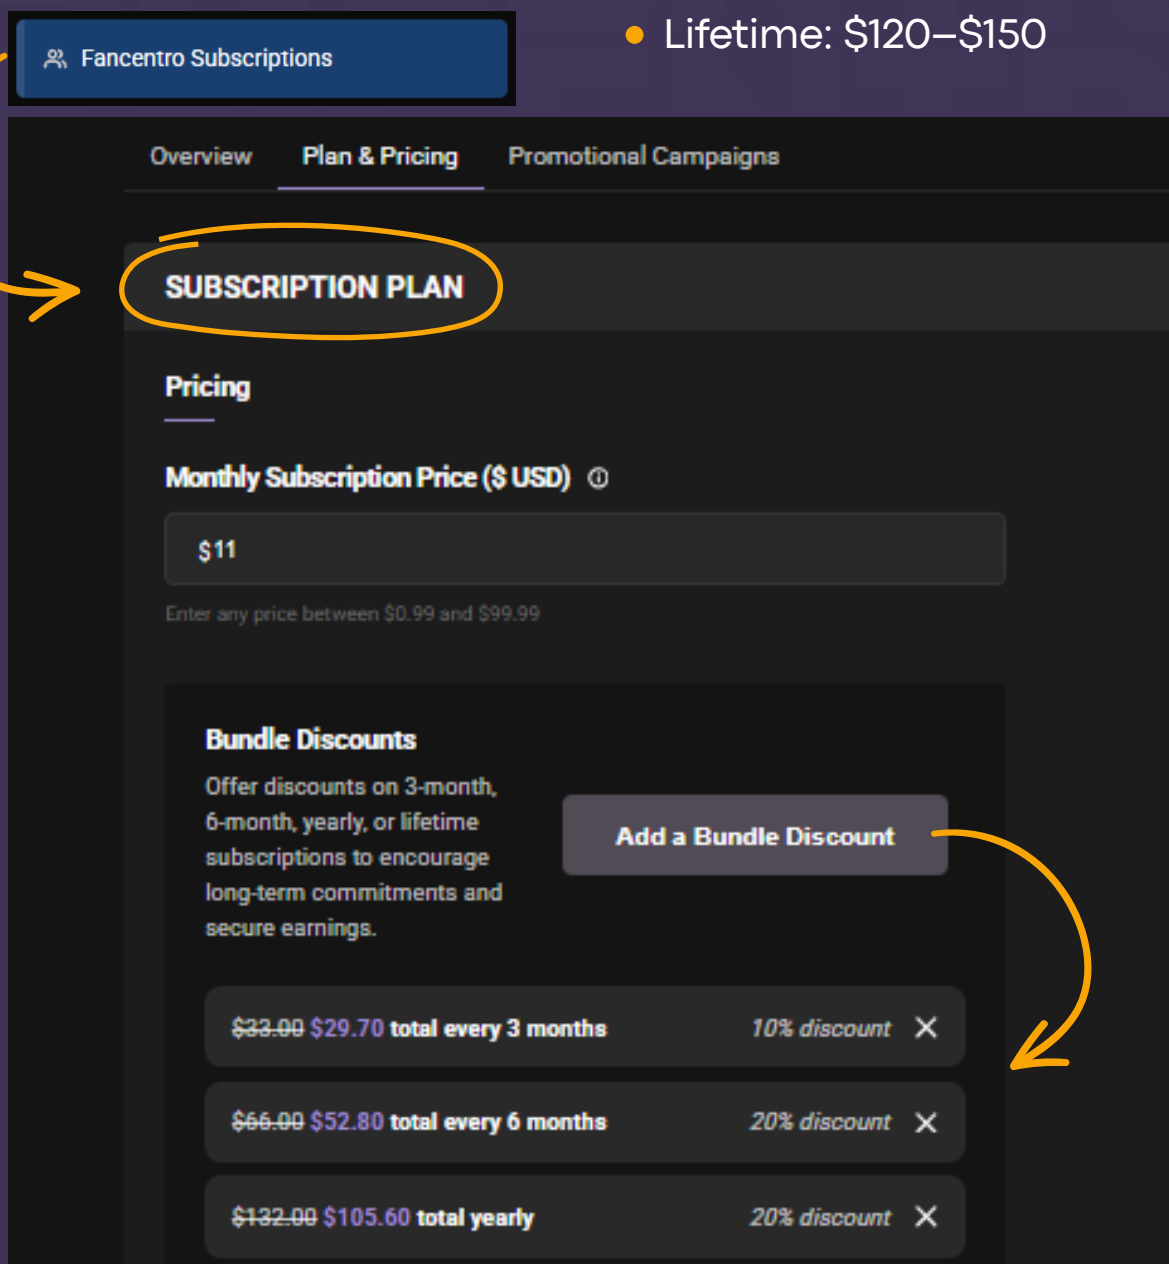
Fancentro Subscriptions

• Lifetime: $120–$150

Overview Plan & Pricing Promotional Campaigns

SUBSCRIPTION PLAN

Pricing

Monthly Subscription Price ($ USD)

$11

Enter any price between $0.99 and $99.99

Bundle Discounts

Offer discounts on 3-month, 6-month, yearly, or lifetime subscriptions to encourage long-term commitments and secure earnings.

Add a Bundle Discount

~~$33.00~~ $29.70 total every 3 months 10% discount ✕

~~$66.00~~ $52.80 total every 6 months 20% discount ✕

~~$132.00~~ $105.60 total yearly 20% discount ✕